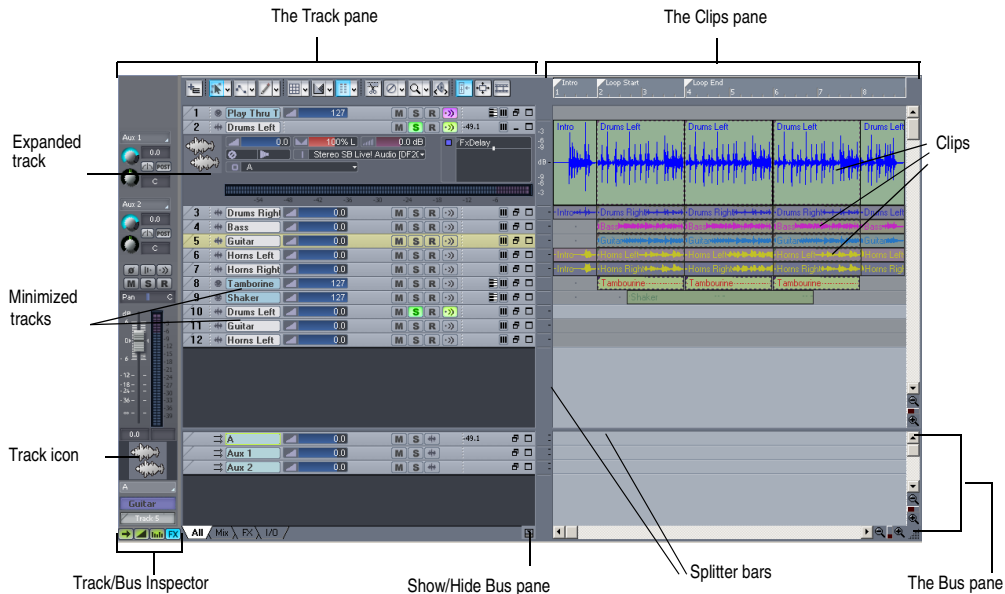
The Track pane

The Clips pane

Expanded track

Minimized tracks

Track icon

Track/Bus Inspector

Show/Hide Bus pane

Splitter bars

The Bus pane

Clips

Intro
Loop Start
Loop End
1 2 3 4 5 6 7 8

| | | | | | | |
|---|---|---|---|---|---|---|
| 1 | Play Thru T | 127 | M | S | R | |
| 2 | Drums Left | | M | S | R | -49.1 |
| 3 | Drums Right | 0.0 | M | S | R | |
| 4 | Bass | 0.0 | M | S | R | |
| 5 | Guitar | 0.0 | M | S | R | |
| 6 | Horns Left | 0.0 | M | S | R | |
| 7 | Horns Right | 0.0 | M | S | R | |
| 8 | Tamborine | 127 | M | S | R | |
| 9 | Shaker | 127 | M | S | R | |
| 10 | Drums Left | 0.0 | M | S | R | |
| 11 | Guitar | 0.0 | M | S | R | |
| 12 | Horns Left | 0.0 | M | S | R | |

0.0 100% L 0.0 dB
Stereo SB Live! Audio [DF2C
A
FxDelay

Intro Drums Left Drums Left Drums Left Drums Left
Intro Drums Right Drums Right Drums Right Drums Right
Bass Bass Bass
Guitar Guitar Guitar Guitar
Intro Horns Left Horns Left Horns Left Horns Left
Intro Horns Right Horns Right Horns Right Horns Right
Tambourine Tambourine Tambourine
Shaker

| | | | | | |
|---|---|---|---|---|---|
| A | 0.0 | M | S | | -49.1 |
| Aux 1 | 0.0 | M | S | | |
| Aux 2 | 0.0 | M | S | | |

Aux 1
0.0
POST
C
Aux 2
0.0
POST
C
M S R
Pan C
0.0 0.0
A
Guitar
Track 5
FX
All Mix FX I/O